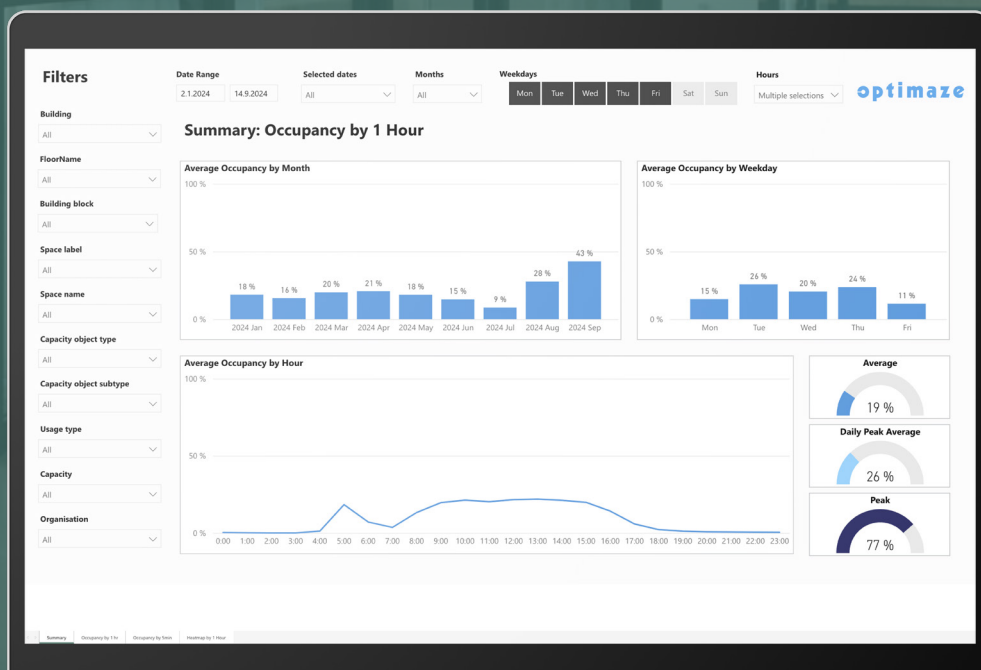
Filters

Date Range
2.1.2024 14.9.2024

Selected dates
All

Months
All

Weekdays
Mon Tue Wed Thu Fri Sat Sun

Hours
Multiple selections

optimaze

Building
All

FloorName
All

Building block
All

Space label
All

Space name
All

Capacity object type
All

Capacity object subtype
All

Usage type
All

Capacity
All

Organisation
All

Summary: Occupancy by 1 Hour

Average Occupancy by Month
100 %
50 %
0 %
18 % 16 % 20 % 21 % 18 % 15 % 9 % 28 % 43 %
2024 Jan 2024 Feb 2024 Mar 2024 Apr 2024 May 2024 Jun 2024 Jul 2024 Aug 2024 Sep

Average Occupancy by Weekday
100 %
50 %
0 %
15 % 26 % 20 % 24 % 11 %
Mon Tue Wed Thu Fri

Average Occupancy by Hour
100 %
50 %
0 %
0:00 1:00 2:00 3:00 4:00 5:00 6:00 7:00 8:00 9:00 10:00 11:00 12:00 13:00 14:00 15:00 16:00 17:00 18:00 19:00 20:00 21:00 22:00 23:00

Average
19 %

Daily Peak Average
26 %

Peak
77 %

Summary Occupancy by 1 hr Occupancy by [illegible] Heatmap by 1 Hour